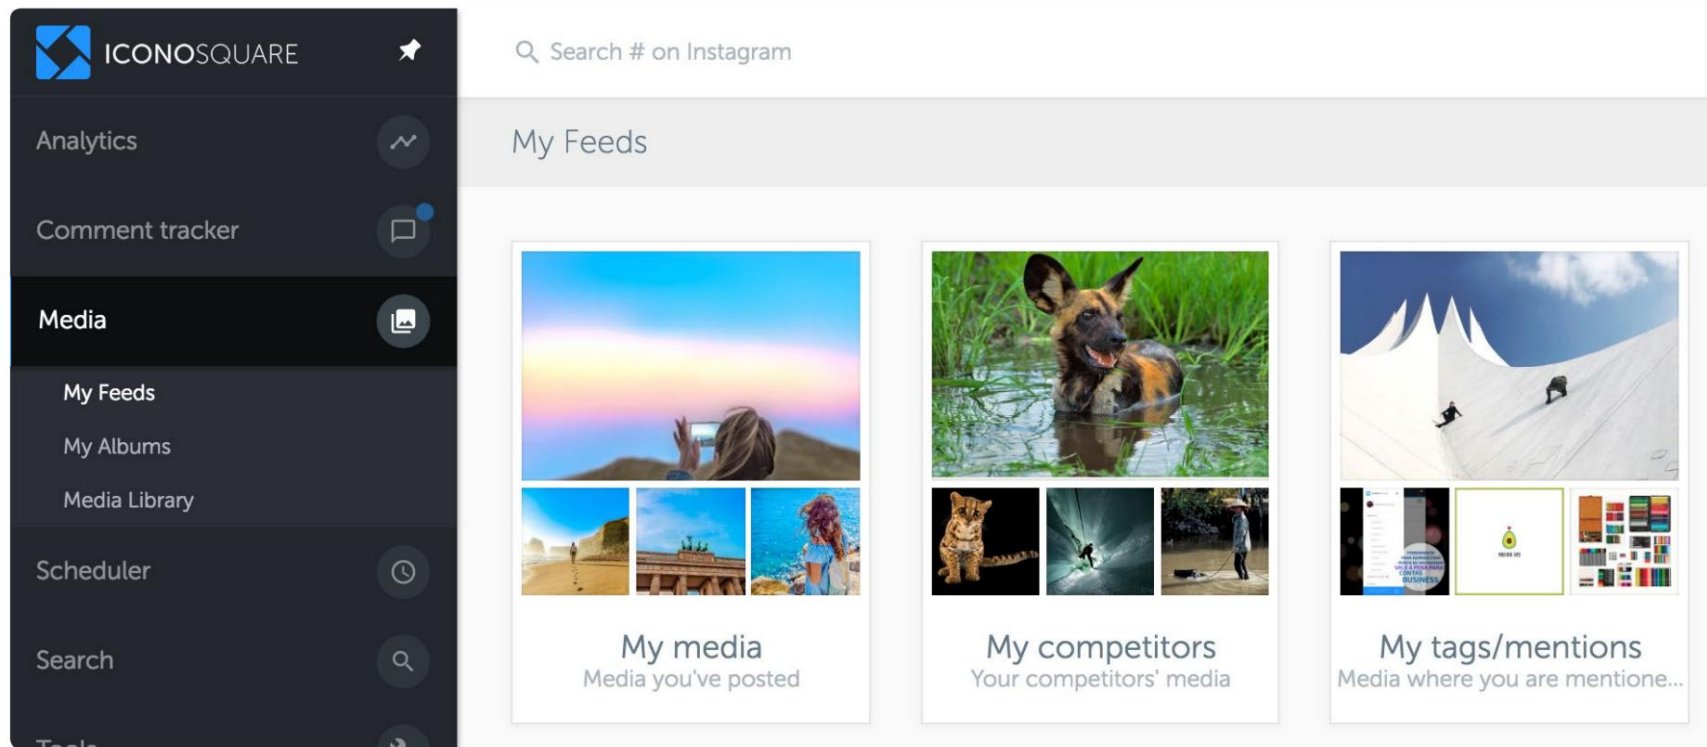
ICONOSQUARE

Analytics

Comment tracker

Media

My Feeds

My Albums

Media Library

Scheduler

Search

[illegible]

Search # on Instagram

My Feeds

My media
Media you've posted

My competitors
Your competitors' media

My tags/mentions
Media where you are mentione...